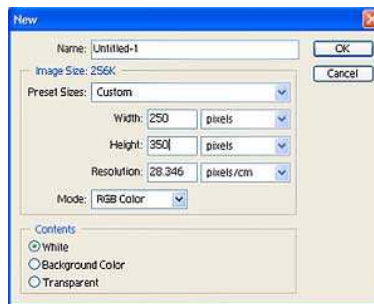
New

Name: Untitled-1

OK

Cancel

Image Size: 256K

Preset Sizes: Custom

Width: 250 pixels

Height: 350 pixels

Resolution: 28.346 pixels/cm

Mode: RGB Color

Contents

White

Background Color

Transparent